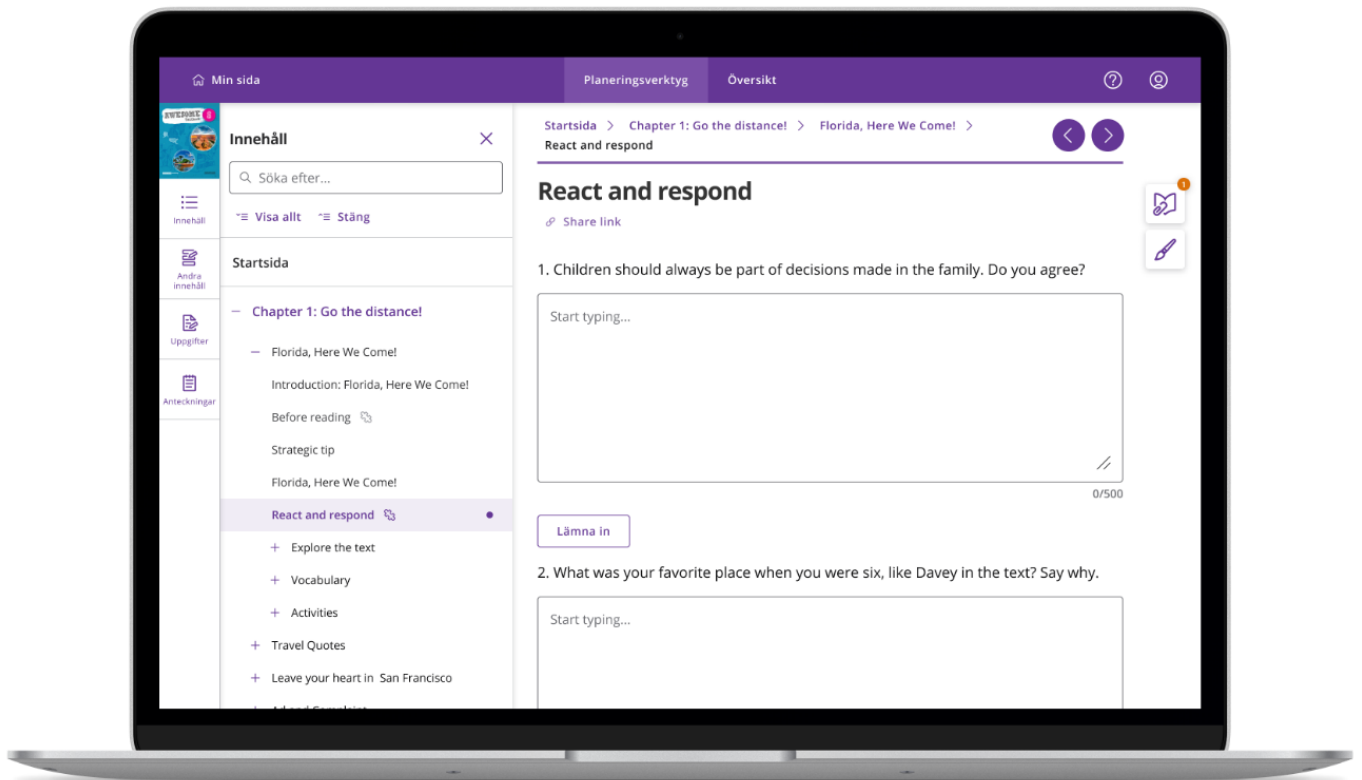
Min sida

Planeringsverktyg

Översikt

Innehåll

Andra innehåll

Uppgifter

Anteckningar

Innehåll

Söka efter...

Visa allt

Stäng

Startsida

Chapter 1: Go the distance!

Florida, Here We Come!

Introduction: Florida, Here We Come!

Before reading

Strategic tip

Florida, Here We Come!

React and respond

Explore the text

Vocabulary

Activities

Travel Quotes

Leave your heart in San Francisco

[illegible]

Startsida > Chapter 1: Go the distance! > Florida, Here We Come! > React and respond

React and respond

Share link

1. Children should always be part of decisions made in the family. Do you agree?

Start typing...

0/500

Lämna in

2. What was your favorite place when you were six, like Davey in the text? Say why.

Start typing...

1